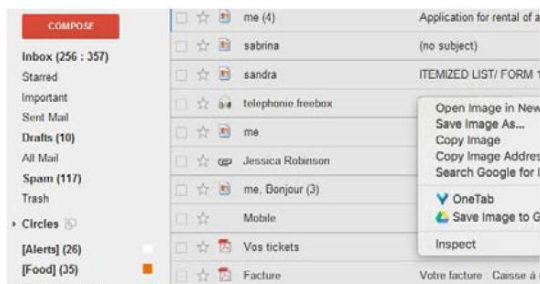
COMPOSE

Inbox (256 : 357)
Starred
Important
Sent Mail
Drafts (10)
All Mail
Spam (117)
Trash
Circles
[Alerts] (26)
[Food] (35)

me (4) Application for rental of a
sabrina (no subject)
sandra ITEMIZED LIST/ FORM
telephonie.freebox
me
Jessica Robinson
me, Bonjour (3)
Mobile
Vos tickets
Facture Votre facture Caisse à

Open Image in New
Save Image As...
Copy Image
Copy Image Addres
Search Google for I
OneTab
Save Image to G
Inspect